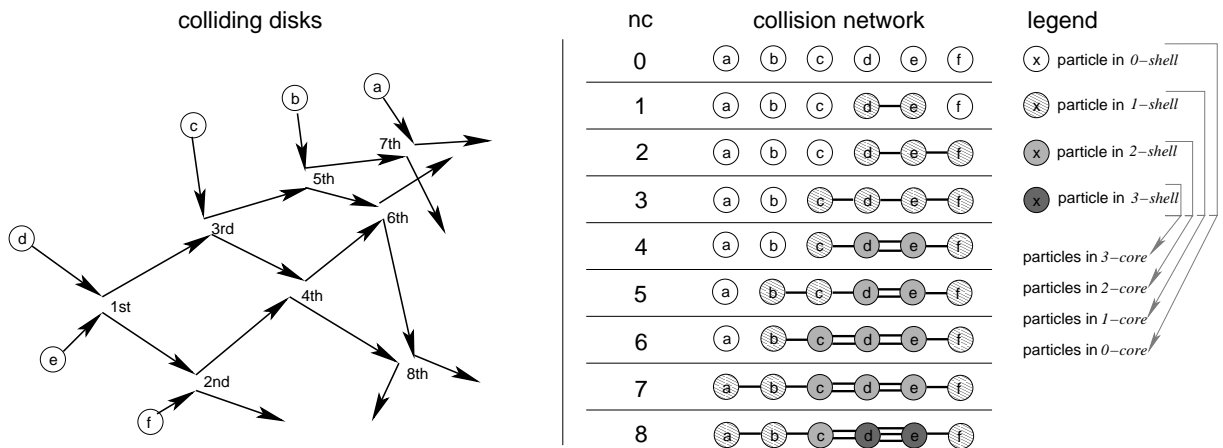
colliding disks

a
b
c
d
e
f
1st
2nd
3rd
4th
5th
6th
7th
8th

nc

collision network

| nc | | | | | | |
|---|---|---|---|---|---|---|
| 0 | a | b | c | d | e | f |
| 1 | a | b | c | d | e | f |
| 2 | a | b | c | d | e | f |
| 3 | a | b | c | d | e | f |
| 4 | a | b | c | d | e | f |
| 5 | a | b | c | d | e | f |
| 6 | a | b | c | d | e | f |
| 7 | a | b | c | d | e | f |
| 8 | a | b | c | d | e | f |

legend

x particle in *0−shell*
x particle in *1−shell*
x particle in *2−shell*
x particle in *3−shell*

particles in *3−core*
particles in *2−core*
particles in *1−core*
particles in *0−core*